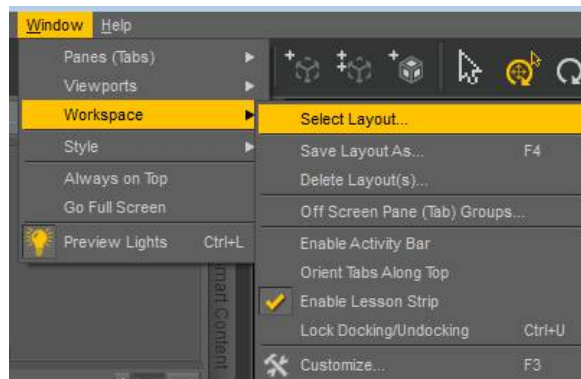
Window Help

Panes (Tabs)
Viewports
Workspace
Style
Always on Top
Go Full Screen
Preview Lights Ctrl+L

Select Layout...
Save Layout As... F4
Delete Layout(s)...
Off Screen Pane (Tab) Groups...
Enable Activity Bar
Orient Tabs Along Top
Enable Lesson Strip
Lock Docking/Undocking Ctrl+U
Customize... F3

mart Content